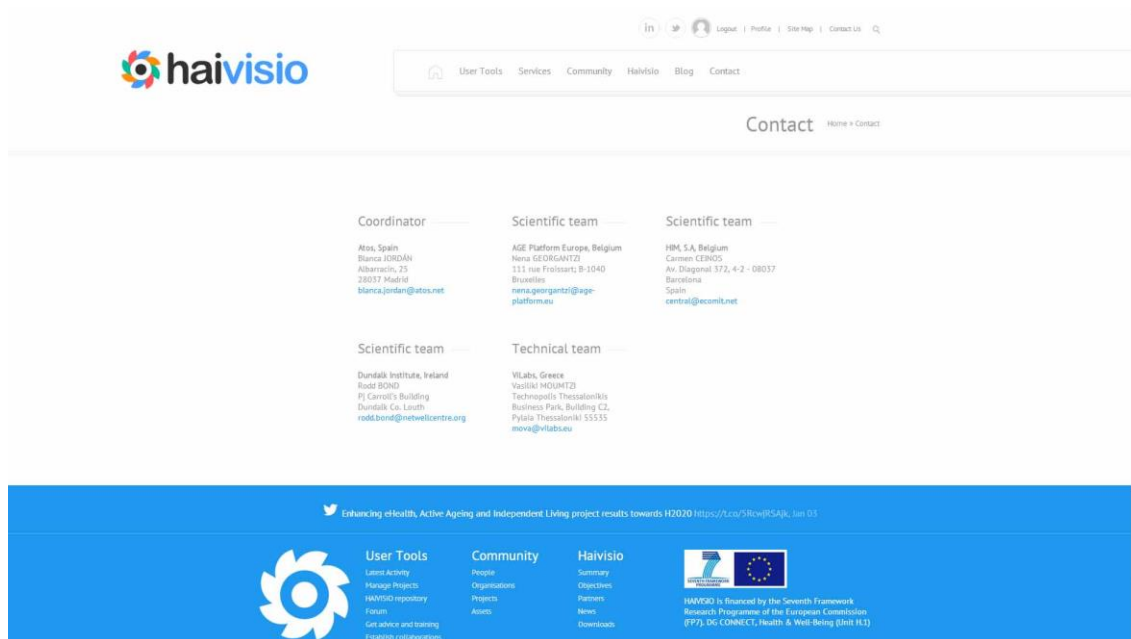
in Logout | Profile | Site Map | Contact Us

haivisio

User Tools Services Community Haivisio Blog Contact

Contact Home » Contact

Coordinator

Atos, Spain
Blanca JORDÁN
Albarracín, 25
28037 Madrid
blanca.jordan@atos.net

Scientific team

AGE Platform Europe, Belgium
Nena GEORGANTZI
111 rue Froissart, B-1040
Bruxelles
nena.georgantzi@age-platform.eu

Scientific team

HIM, S.A, Belgium
Carmen CEINOS
Av. Diagonal 372, 4-2 - 08037
Barcelona
Spain
central@ecomit.net

Scientific team

Dundalk Institute, Ireland
Rodd BOND
PJ Carroll's Building
Dundalk Co. Louth
rodd.bond@netwellcentre.org

Technical team

VILabs, Greece
Vasiliki MOUMTZI
Technopolis Thessalonikis
Business Park, Building C2,
Pylaia Thessaloniki 55535
mova@vilabs.eu

Enhancing eHealth, Active Ageing and Independent Living project results towards H2020 https://t.co/5RcwjRSAjk, Jan 03

User Tools
Latest Activity
Manage Projects
HAIVISIO repository
Forum
Get advice and training
Establish collaborations

Community
People
Organisations
Projects
Assets

Haivisio
Summary
Objectives
Partners
News
Downloads

SEVENTH FRAMEWORK PROGRAMME

HAIVISIO is financed by the Seventh Framework Research Programme of the European Commission (FP7). DG CONNECT, Health & Well-Being (Unit H1)